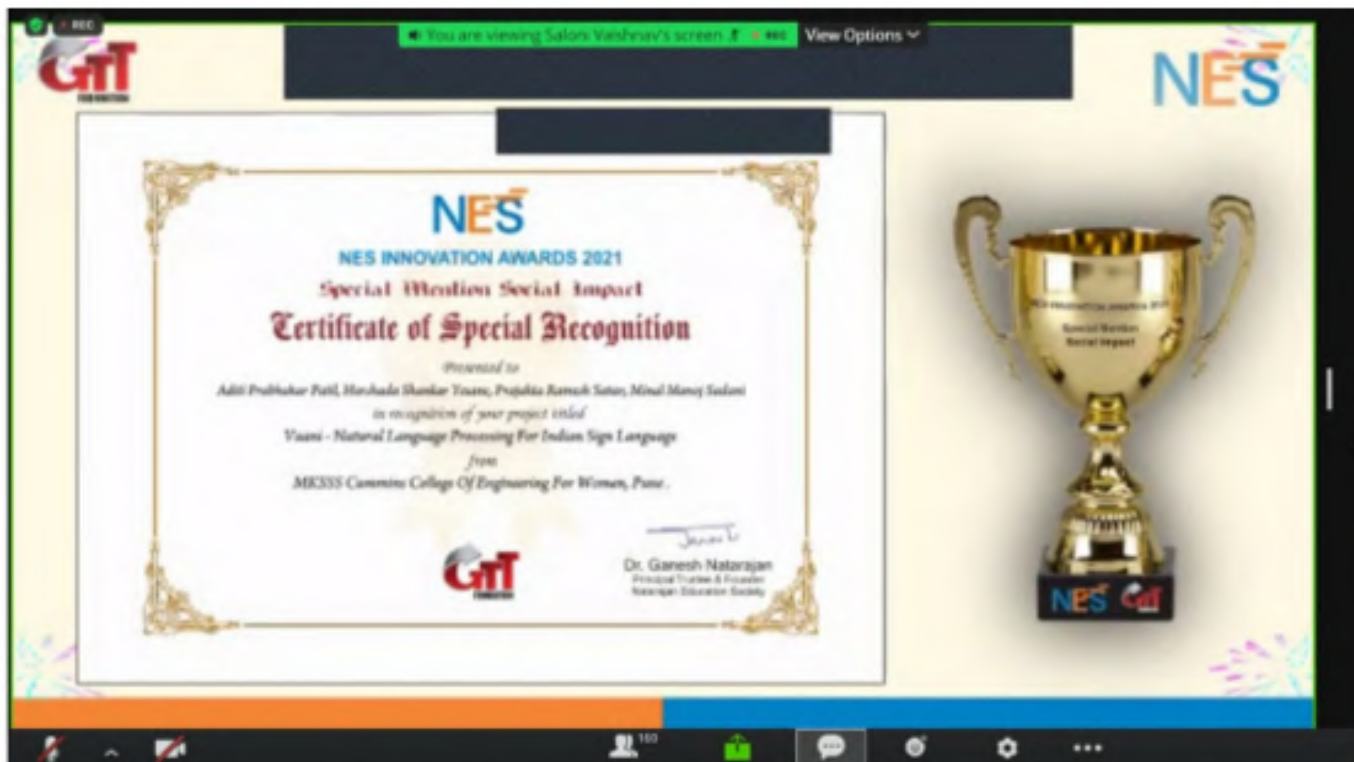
REC

GTT

You are viewing Saloni Vaishnav's screen REC View Options

NES

NES

NES INNOVATION AWARDS 2021

Special Mention Social Impact

Certificate of Special Recognition

Presented to

Aditi Prabhakar Patil, Harshada Shankar Yesane, Prajakta Ramesh Satav, Minal Manoj Sadani

in recognition of your project titled

Vaani - Natural Language Processing For Indian Sign Language

from

MKSSS Cummins College Of Engineering For Women, Pune.

GTT

Dr. Ganesh Natarajan
Principal Trustee & Founder
Natarajan Education Society

NES INNOVATION AWARDS 2021
Special Mention
Social Impact

NES GTT

150